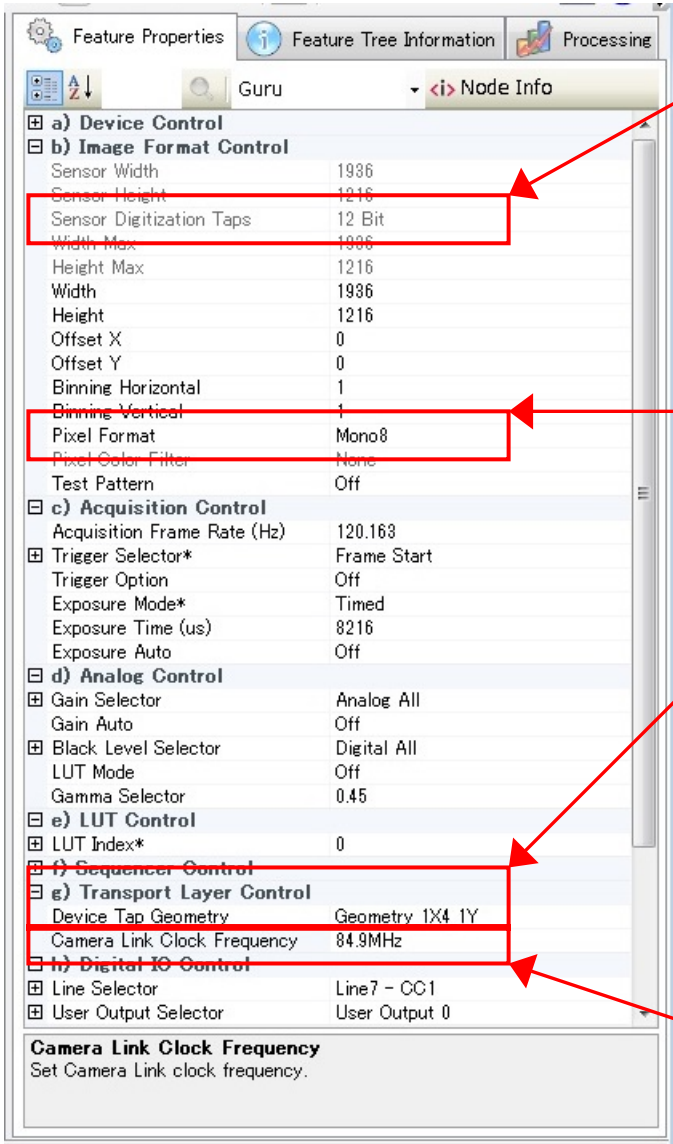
Feature Properties | Feature Tree Information | Processing

Guru | <i> Node Info

| | |
|---|---|
| ⊞ a) Device Control | |
| ⊟ b) Image Format Control | |
| Sensor Width | 1936 |
| Sensor Height | 1216 |
| Sensor Digitization Taps | 12 Bit |
| Width Max | 1936 |
| Height Max | 1216 |
| Width | 1936 |
| Height | 1216 |
| Offset X | 0 |
| Offset Y | 0 |
| Binning Horizontal | 1 |
| Binning Vertical | 1 |
| Pixel Format | Mono8 |
| Pixel Color Filter | None |
| Test Pattern | Off |
| ⊟ c) Acquisition Control | |
| Acquisition Frame Rate (Hz) | 120.163 |
| ⊞ Trigger Selector* | Frame Start |
| Trigger Option | Off |
| Exposure Mode* | Timed |
| Exposure Time (us) | 8216 |
| Exposure Auto | Off |
| ⊟ d) Analog Control | |
| ⊞ Gain Selector | Analog All |
| Gain Auto | Off |
| ⊞ Black Level Selector | Digital All |
| LUT Mode | Off |
| Gamma Selector | 0.45 |
| ⊟ e) LUT Control | |
| ⊞ LUT Index* | 0 |
| ⊞ f) Sequencer Control | |
| ⊟ g) Transport Layer Control | |
| Device Tap Geometry | Geometry 1X4 1Y |
| Camera Link Clock Frequency | 84.9MHz |
| ⊞ h) Digital IO Control | |
| ⊞ Line Selector | Line7 - CC1 |
| ⊞ User Output Selector | User Output 0 |

Camera Link Clock Frequency
Set Camera Link clock frequency.